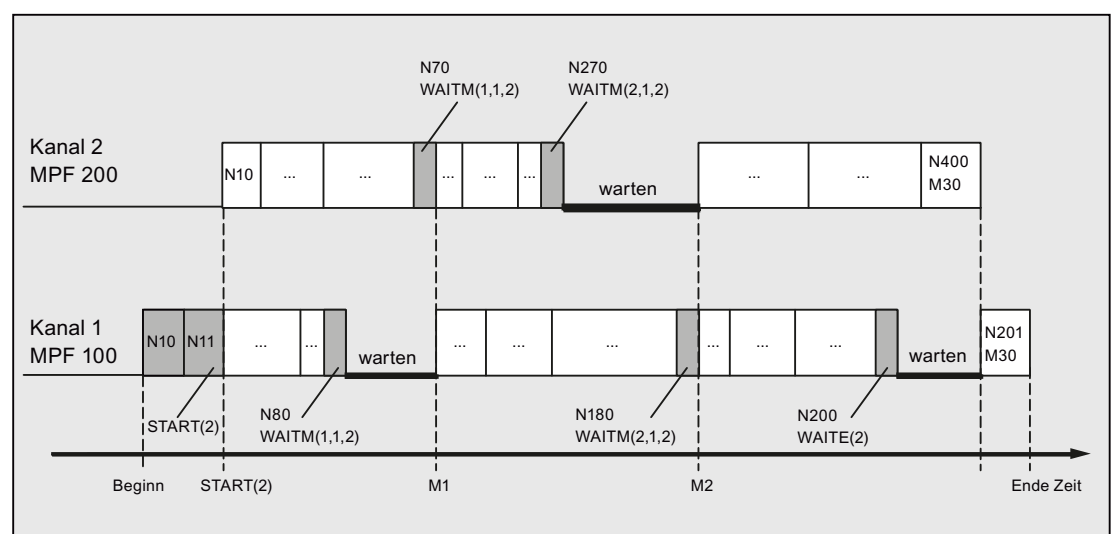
N70
WAITM(1,1,2)

N270
WAITM(2,1,2)

Kanal 2
MPF 200

N10 ... ... ... ... ... warten ... ... N400
M30

Kanal 1
MPF 100

N10 N11 ... ... warten ... ... ... ... ... ... warten N201
M30

START(2)

N80
WAITM(1,1,2)

N180
WAITM(2,1,2)

N200
WAITE(2)

Beginn START(2) M1 M2 Ende Zeit